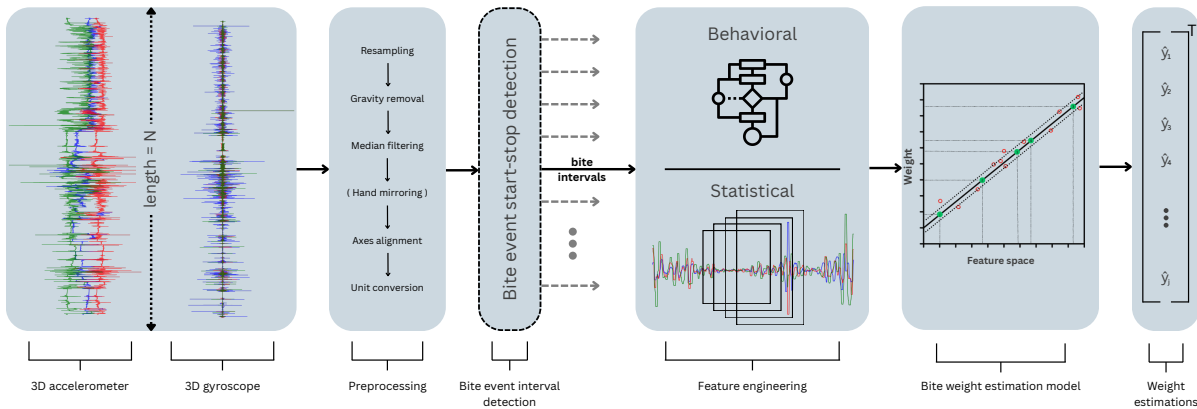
length = N

Resampling

Gravity removal

Median filtering

( Hand mirroring )

Axes alignment

Unit conversion

Bite event start-stop detection

bite intervals

Behavioral

Statistical

Weight

Feature space

$\hat{y}_1$
$\hat{y}_2$
$\hat{y}_3$
$\hat{y}_4$
$\hat{y}_j$

T

3D accelerometer

3D gyroscope

Preprocessing

Bite event interval detection

Feature engineering

Bite weight estimation model

Weight estimations